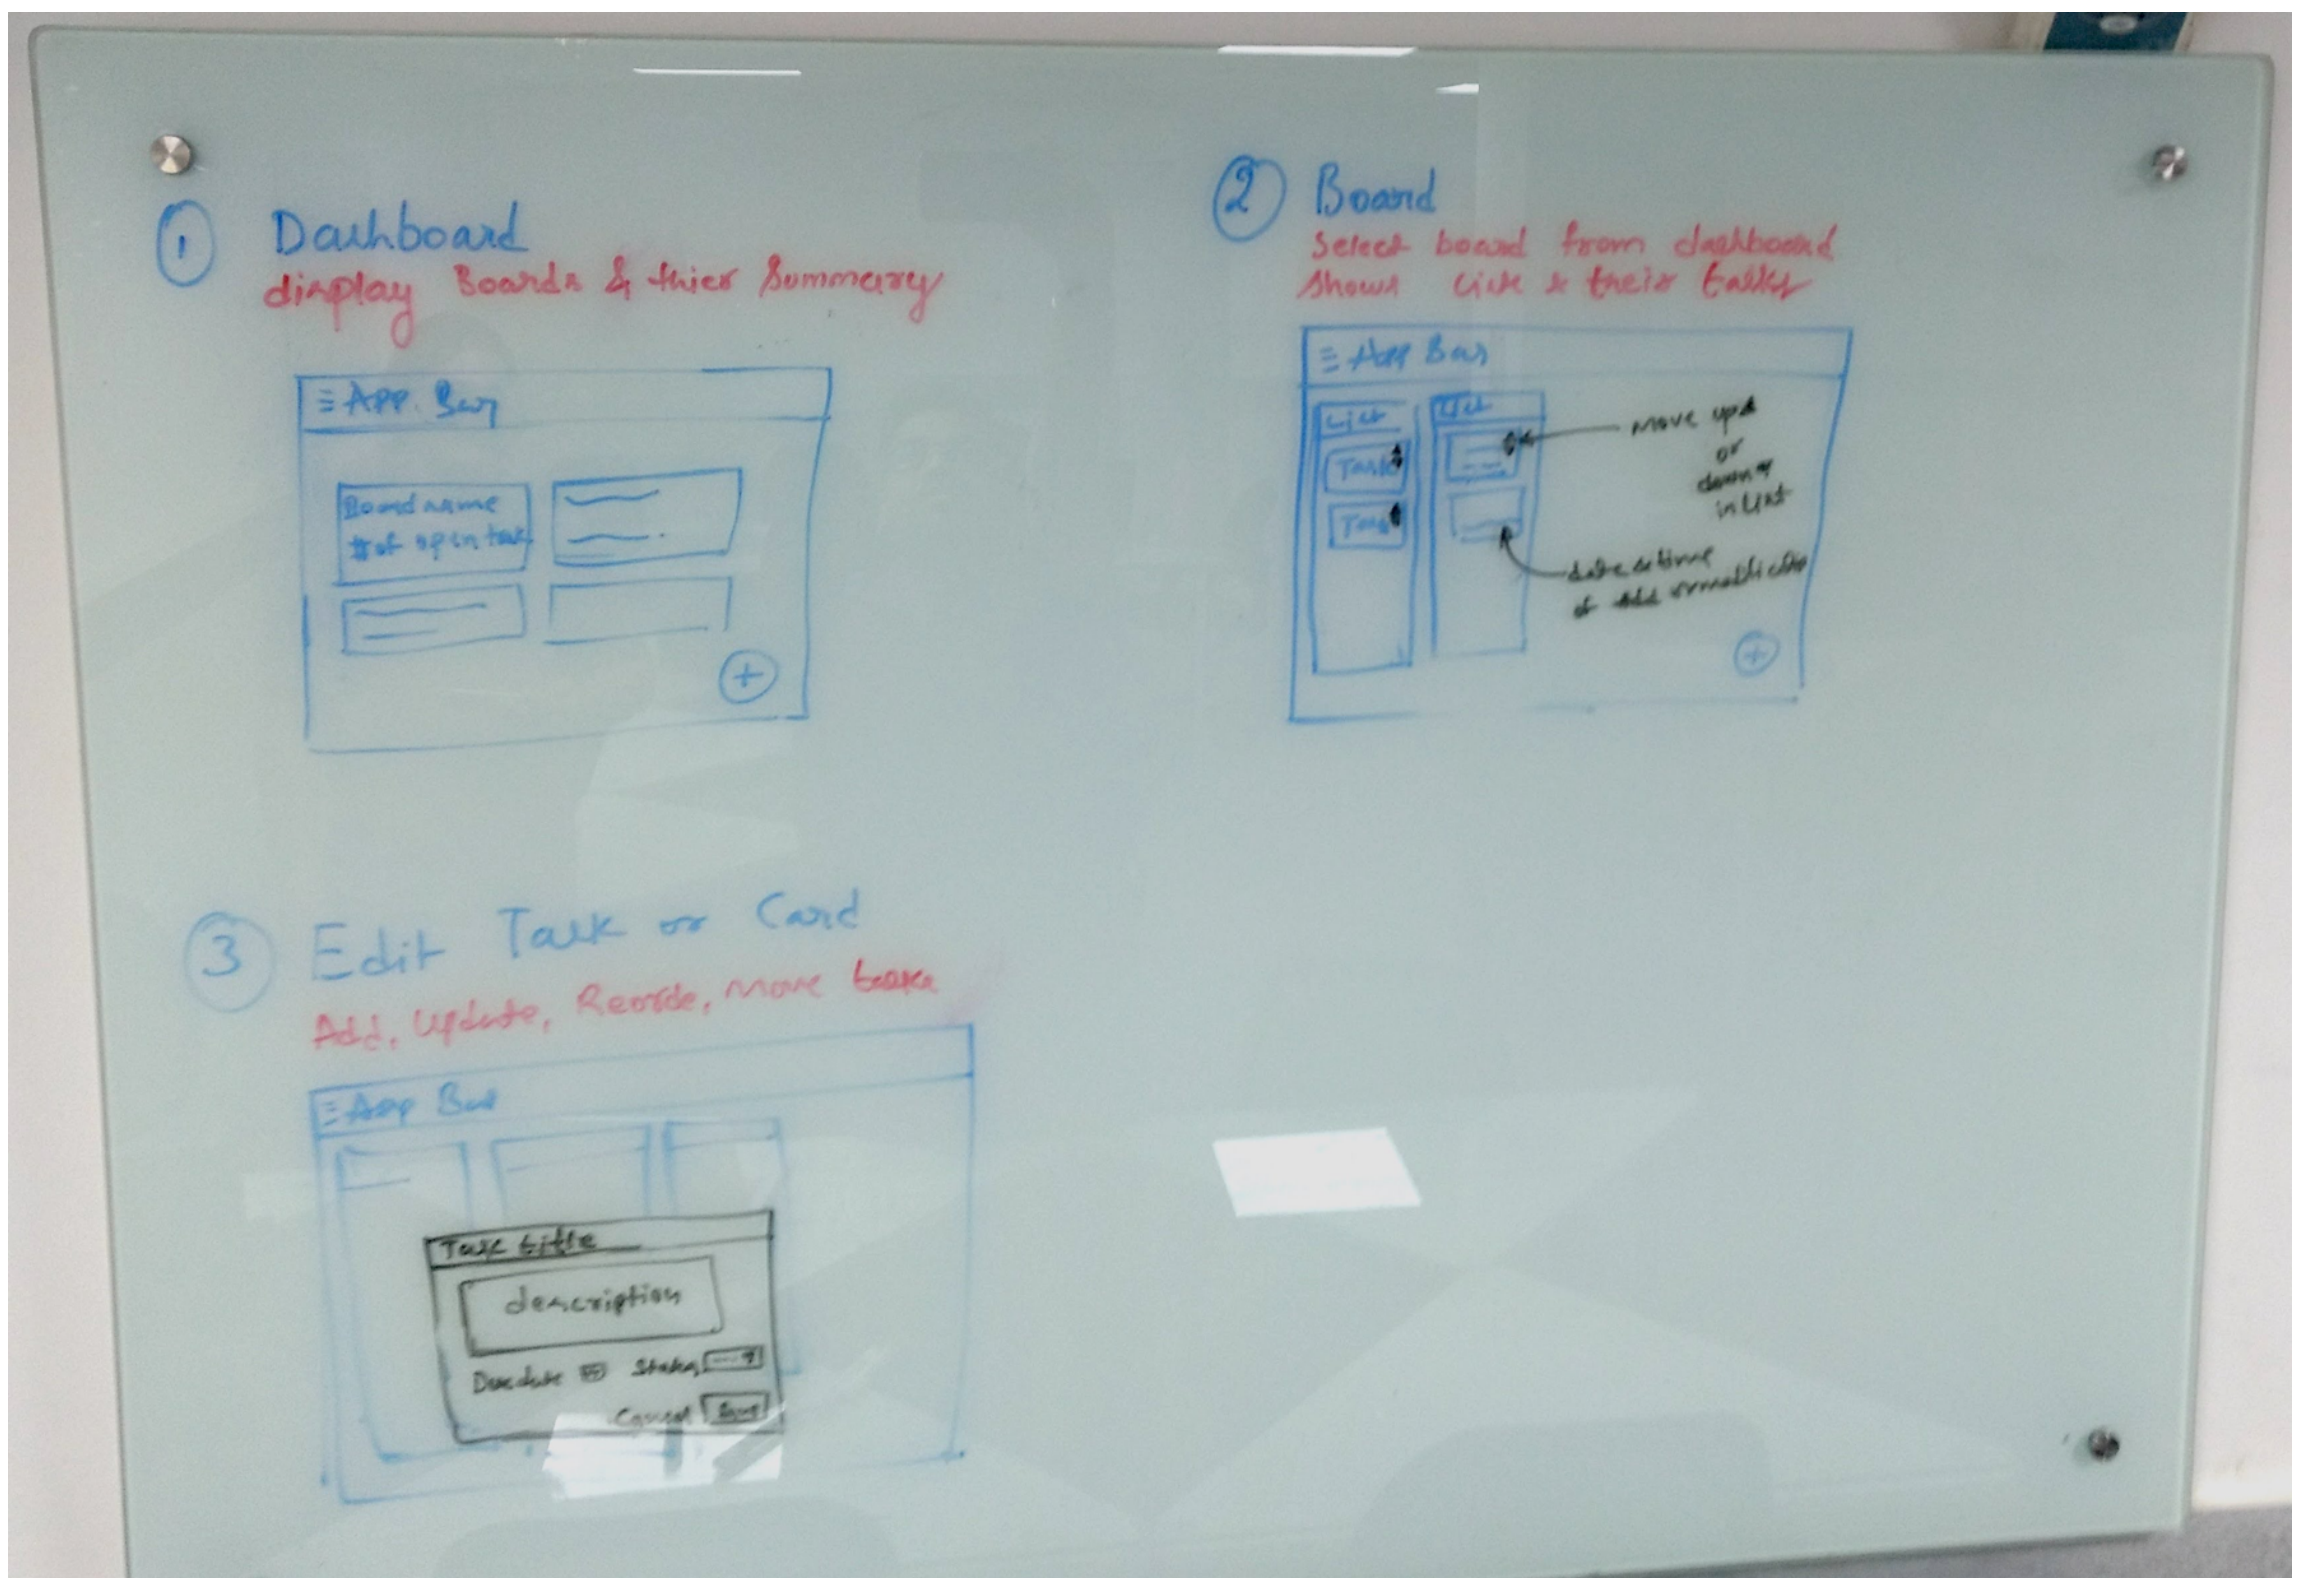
1 Dashboard
display Boards & thier Summary

≡ App Bar

Board name
# of open task

+

2 Board
Select board from dashboard
Shows Lists & their tasks

≡ App Bar

List
Task
Task

List

move up or down in List

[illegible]

+

3 Edit Task or Card
Add, Update, Reorder, Move tasks

≡ App Bar

Task title
description
Due date Status
Cancel Save